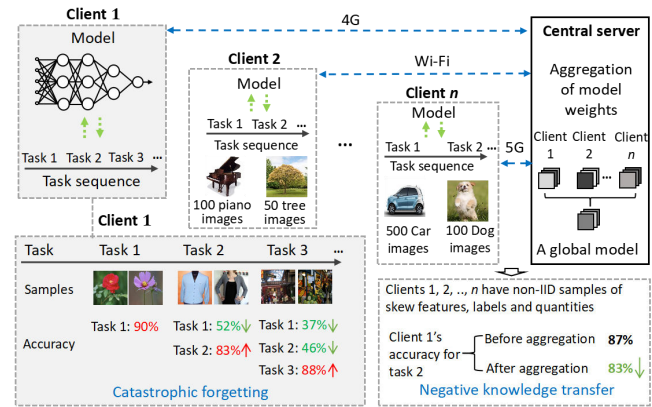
Client 1

Model

Task 1 Task 2 Task 3 ...

Task sequence

4G

Client 2

Model

Task 1 Task 2 ...

Task sequence

100 piano images

50 tree images

Wi-Fi

...

Client *n*

Model

Task 1 Task 2 ...

Task sequence

500 Car images

100 Dog images

5G

Central server

Aggregation of model weights

Client 1

Client 2

...

Client *n*

A global model

Client 1

| Task | Task 1 | Task 2 | Task 3 |
|---|---|---|---|
| Samples | | | |
| Accuracy | Task 1: 90% | Task 1: 52%↓ Task 2: 83%↑ | Task 1: 37%↓ Task 2: 46%↓ Task 3: 88%↑ |

Catastrophic forgetting

Clients 1, 2, ..., *n* have non-IID samples of skew features, labels and quantities

Client 1's accuracy for task 2

Before aggregation 87%

After aggregation 83%↓

Negative knowledge transfer